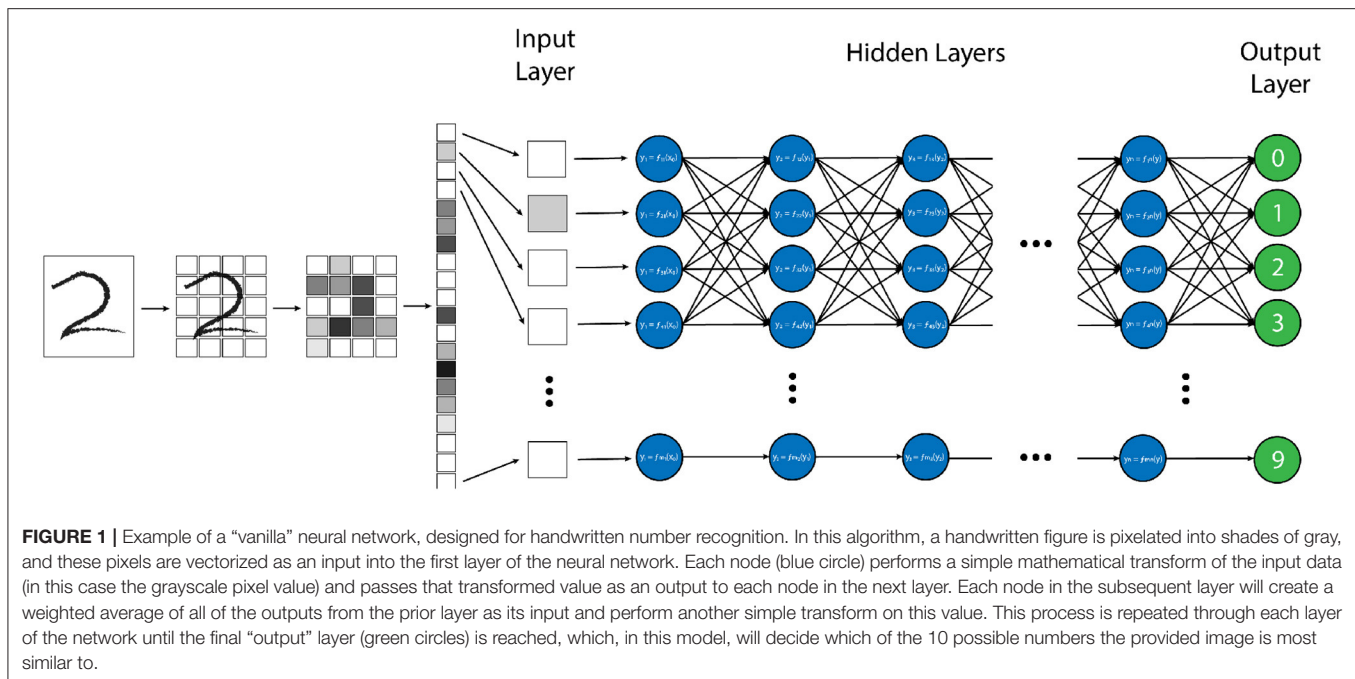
Input Layer

Hidden Layers

Output Layer

$y_1 = f_{11}(x_0)$

$y_1 = f_{21}(x_1)$

$y_1 = f_{31}(x_1)$

$y_1 = f_{41}(x_0)$

$y_1 = f_{m1}(x_n)$

$y_2 = f_{12}(y_1)$

$y_2 = f_{22}(y_1)$

$y_2 = f_{32}(y_1)$

$y_2 = f_{42}(y_1)$

$y_2 = f_{m2}(y_1)$

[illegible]

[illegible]

0

1

2

3

9

FIGURE 1 | Example of a "vanilla" neural network, designed for handwritten number recognition. In this algorithm, a handwritten figure is pixelated into shades of gray, and these pixels are vectorized as an input into the first layer of the neural network. Each node (blue circle) performs a simple mathematical transform of the input data (in this case the grayscale pixel value) and passes that transformed value as an output to each node in the next layer. Each node in the subsequent layer will create a weighted average of all of the outputs from the prior layer as its input and perform another simple transform on this value. This process is repeated through each layer of the network until the final "output" layer (green circles) is reached, which, in this model, will decide which of the 10 possible numbers the provided image is most similar to.